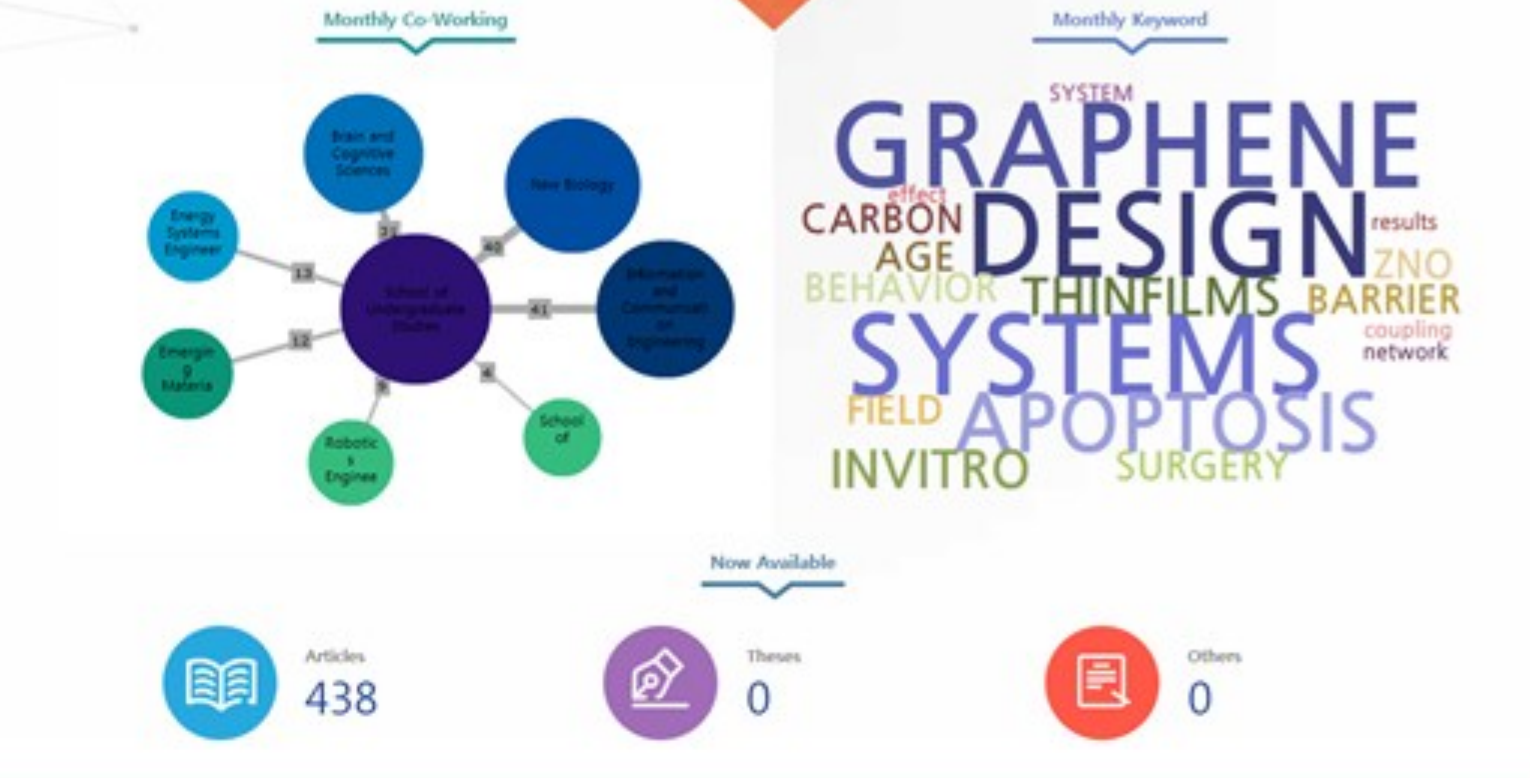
Monthly Co-Working

Brain and Cognitive Sciences

New Biology

Energy Systems Engineer

School of Undergraduate Studies

Information and Communication Engineering

Emerging Materia

Robotics Enginee

School of

11

40

13

41

12

9

4

Monthly Keyword

SYSTEM
GRAPHENE
effect
CARBON
DESIGN
results
AGE
ZNO
BEHAVIOR
THINFILMS
BARRIER
SYSTEMS
coupling
network
FIELD
APOPTOSIS
INVITRO
SURGERY

Now Available

Articles
438

Theses
0

Others
0